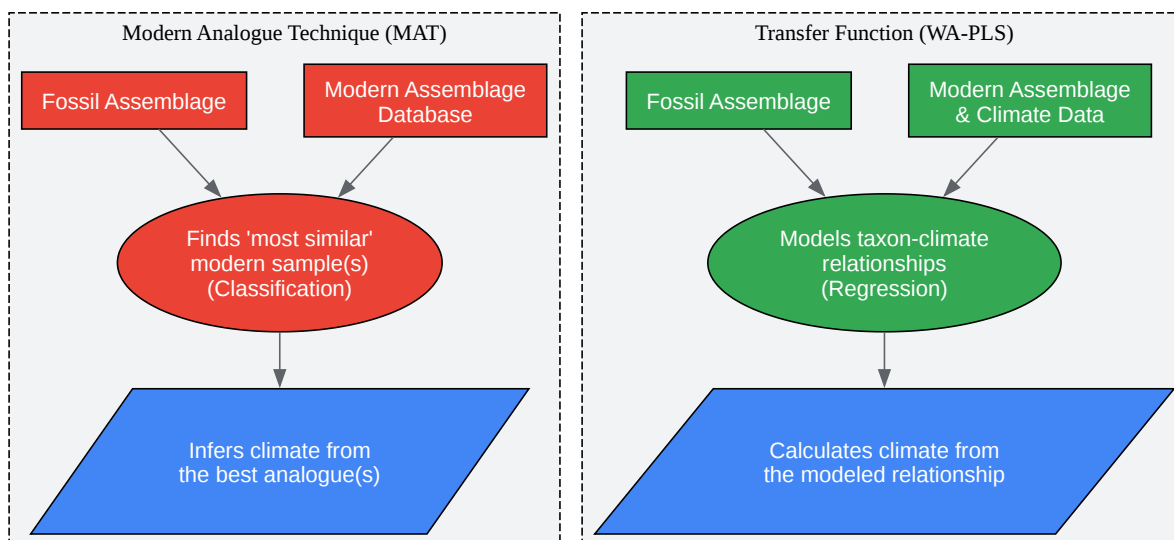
Modern Analogue Technique (MAT)

Fossil Assemblage

Modern Assemblage Database

Finds 'most similar' modern sample(s) (Classification)

Infers climate from the best analogue(s)

Transfer Function (WA-PLS)

Fossil Assemblage

Modern Assemblage & Climate Data

Models taxon-climate relationships (Regression)

Calculates climate from the modeled relationship